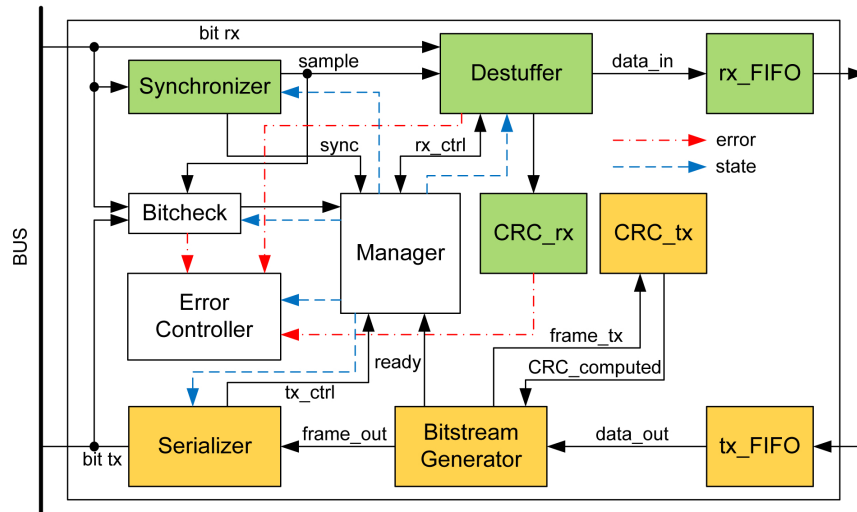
BUS

bit rx

sample

Synchronizer

Destuffer

data_in

rx_FIFO

error

state

sync

rx_ctrl

Bitcheck

Manager

CRC_rx

CRC_tx

Error Controller

frame_tx

ready

CRC_computed

tx_ctrl

Serializer

frame_out

Bitstream Generator

data_out

tx_FIFO

bit tx